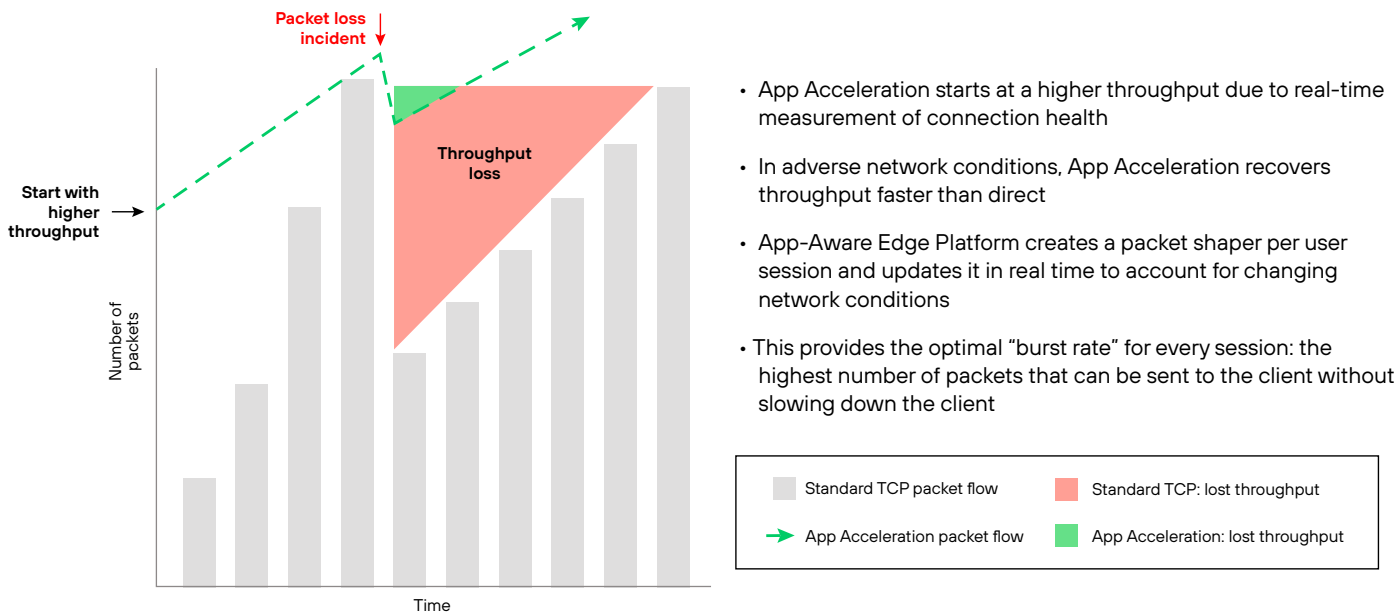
Packet loss incident

Start with higher throughput

Throughput loss

Number of packets

Time

• App Acceleration starts at a higher throughput due to real-time measurement of connection health

• In adverse network conditions, App Acceleration recovers throughput faster than direct

• App-Aware Edge Platform creates a packet shaper per user session and updates it in real time to account for changing network conditions

• This provides the optimal “burst rate” for every session: the highest number of packets that can be sent to the client without slowing down the client

Standard TCP packet flow
Standard TCP: lost throughput
App Acceleration packet flow
App Acceleration: lost throughput